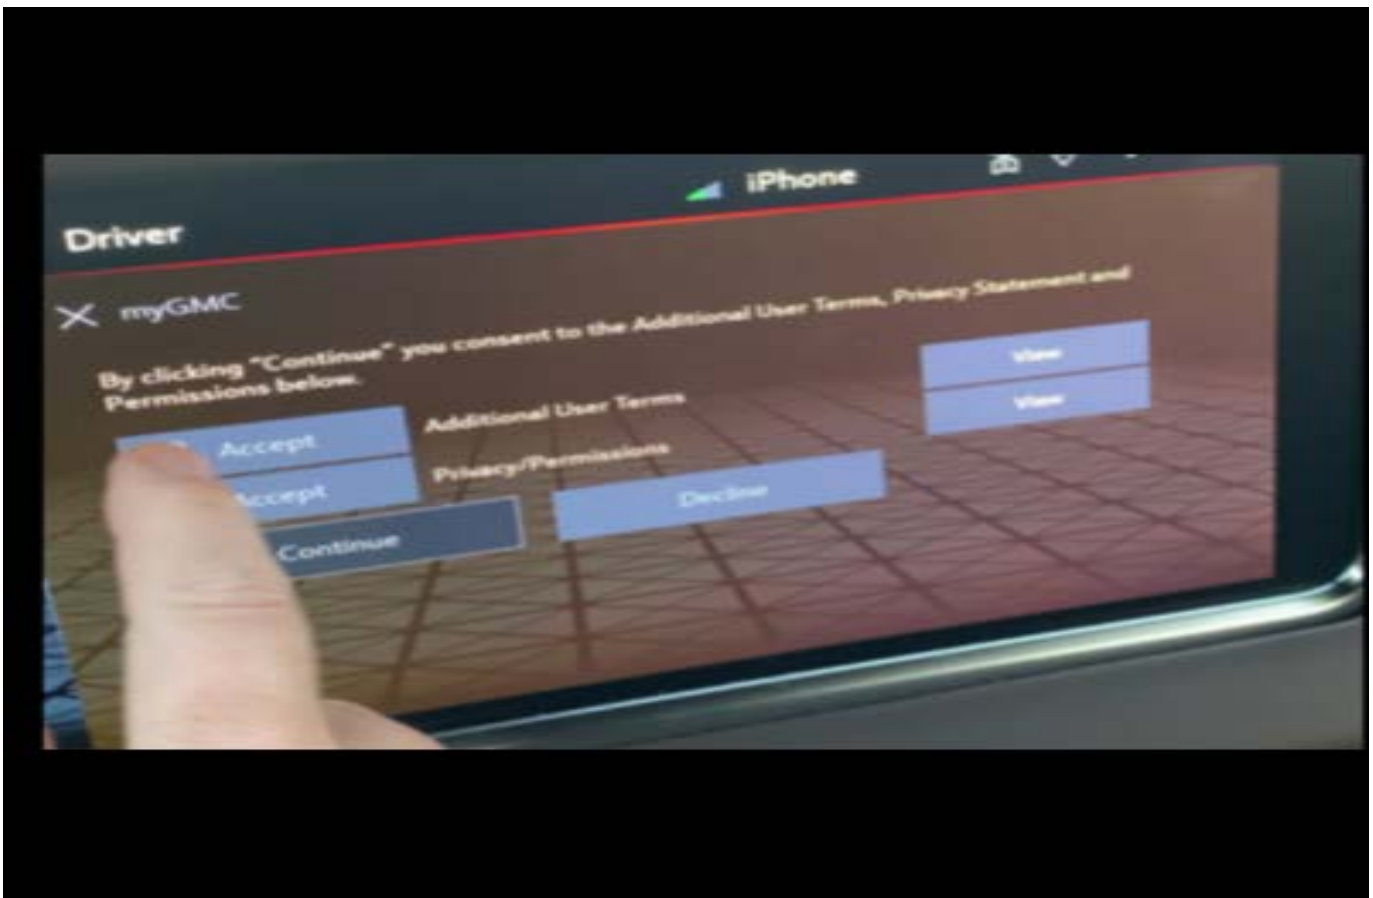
iPhone

Driver

myGMC

By clicking "Continue" you consent to the Additional User Terms, Privacy Statement and Permissions below.

Accept
Additional User Terms
View

Accept
Privacy/Permissions
View

Continue
Decline